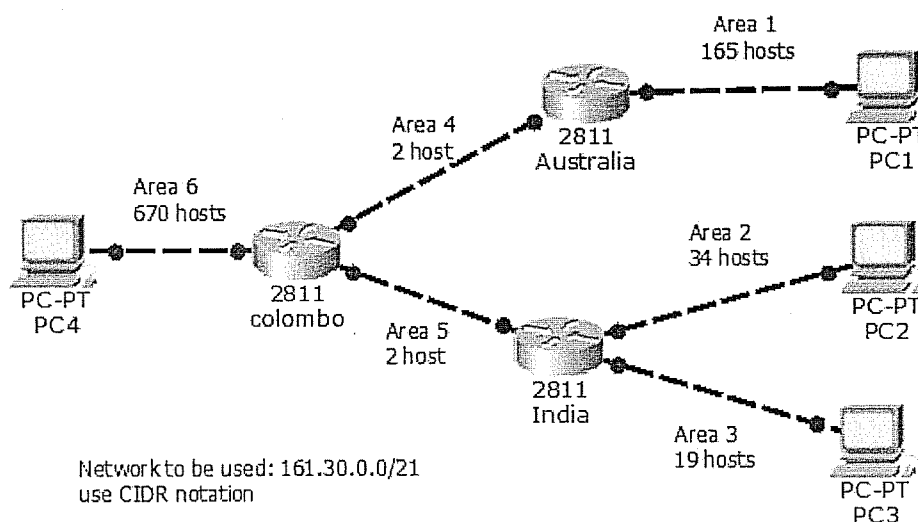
Area 1
165 hosts

Area 4
2 host

2811
Australia

PC-PT
PC1

Area 6
670 hosts

PC-PT
PC4

2811
colombo

Area 2
34 hosts

PC-PT
PC2

Area 5
2 host

2811
India

Area 3
19 hosts

PC-PT
PC3

Network to be used: 161.30.0.0/21
use CIDR notation